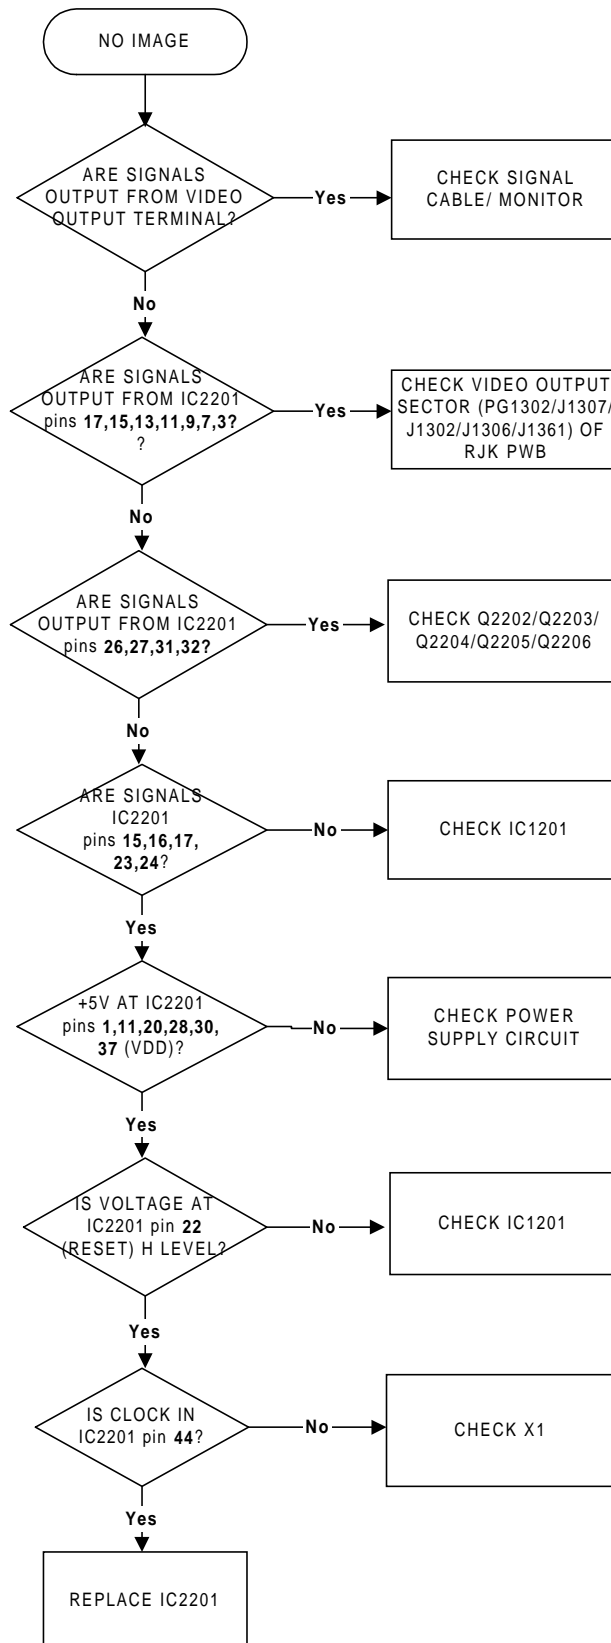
NO IMAGE

ARE SIGNALS OUTPUT FROM VIDEO OUTPUT TERMINAL?

Yes

CHECK SIGNAL CABLE/ MONITOR

No

ARE SIGNALS OUTPUT FROM IC2201 pins 17,15,13,11,9,7,3? ?

Yes

CHECK VIDEO OUTPUT SECTOR (PG1302/J1307/ J1302/J1306/J1361) OF RJK PWB

No

ARE SIGNALS OUTPUT FROM IC2201 pins 26,27,31,32?

Yes

CHECK Q2202/Q2203/ Q2204/Q2205/Q2206

No

ARE SIGNALS IC2201 pins 15,16,17, 23,24?

No

CHECK IC1201

Yes

+5V AT IC2201 pins 1,11,20,28,30, 37 (VDD)?

No

CHECK POWER SUPPLY CIRCUIT

Yes

IS VOLTAGE AT IC2201 pin 22 (RESET) H LEVEL?

No

CHECK IC1201

Yes

IS CLOCK IN IC2201 pin 44?

No

CHECK X1

Yes

REPLACE IC2201